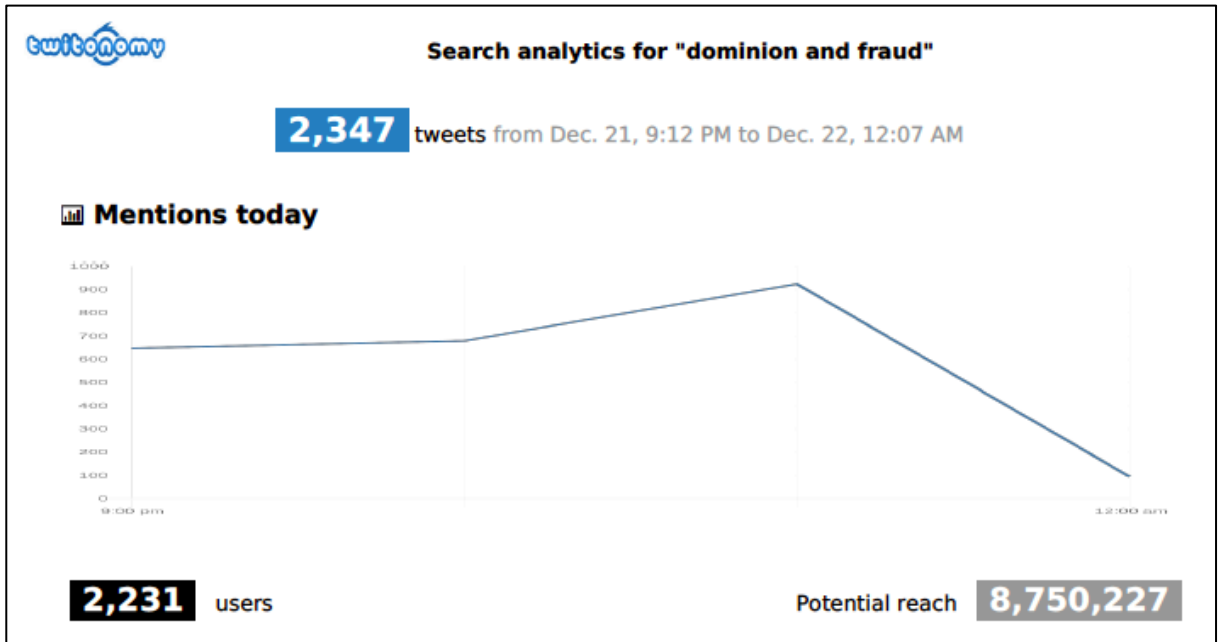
twitonomy

Search analytics for "dominion and fraud"

2,347 tweets from Dec. 21, 9:12 PM to Dec. 22, 12:07 AM

Mentions today

1000
900
800
700
600
500
400
300
200
100
0

9:00 pm
12:00 am

2,231 users

Potential reach 8,750,227